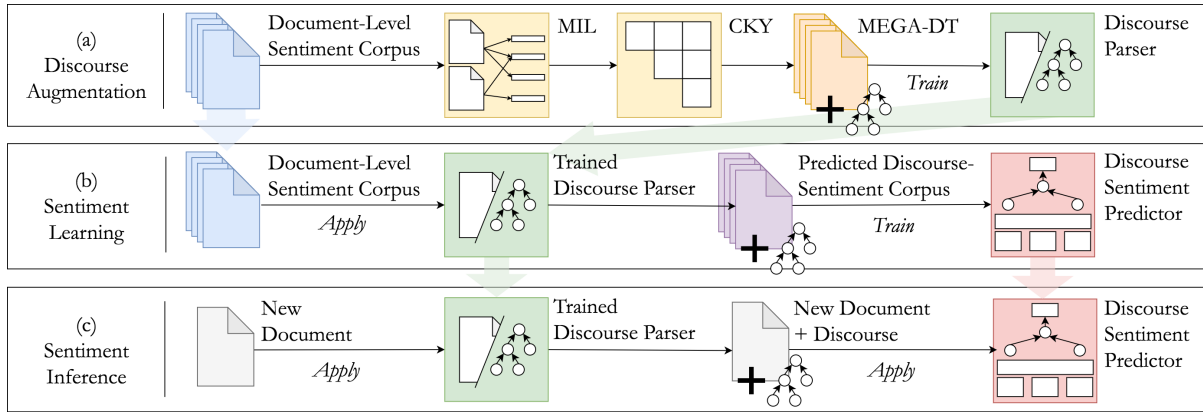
(a) Discourse Augmentation

Document-Level Sentiment Corpus

MIL

CKY

MEGA-DT

Train

Discourse Parser

(b) Sentiment Learning

Document-Level Sentiment Corpus

Apply

Trained Discourse Parser

Predicted Discourse-Sentiment Corpus

Train

Discourse Sentiment Predictor

(c) Sentiment Inference

New Document

Apply

Trained Discourse Parser

New Document + Discourse

Apply

Discourse Sentiment Predictor